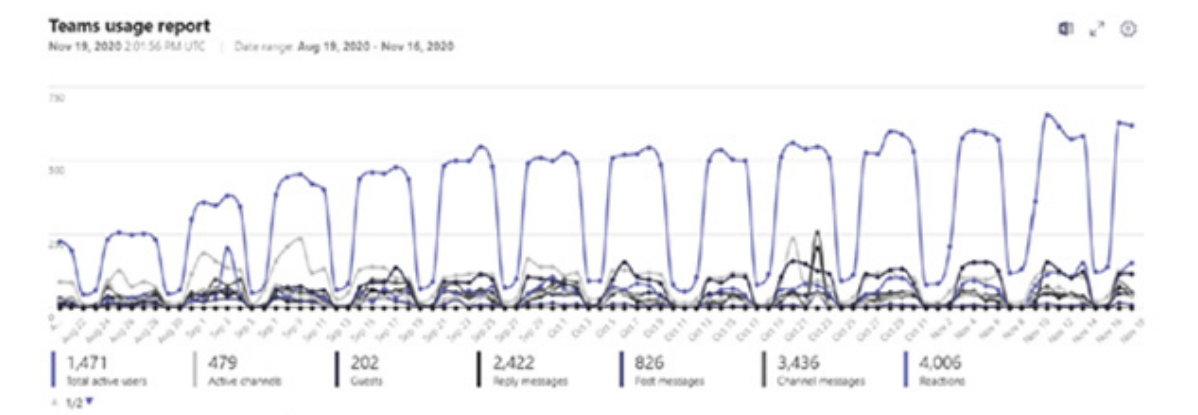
Teams usage report

Nov 19, 2020 2:01:56 PM UTC | Date range: Aug 19, 2020 - Nov 16, 2020

750

500

250

0

Aug 22 Aug 24 Aug 26 Aug 28 Aug 30 Sep 1 Sep 3 Sep 5 Sep 7 Sep 9 Sep 11 Sep 13 Sep 15 Sep 17 Sep 19 Sep 21 Sep 23 Sep 25 Sep 27 Sep 29 Oct 1 Oct 3 Oct 5 Oct 7 Oct 9 Oct 11 Oct 13 Oct 15 Oct 17 Oct 19 Oct 21 Oct 23 Oct 25 Oct 27 Oct 29 Oct 31 Nov 2 Nov 4 Nov 6 Nov 8 Nov 10 Nov 12 Nov 14 Nov 16 Nov 18

1,471 Total active users

479 Active channels

202 Guests

2,422 Reply messages

826 Post messages

3,436 Channel messages

4,006 Reactions

1/2